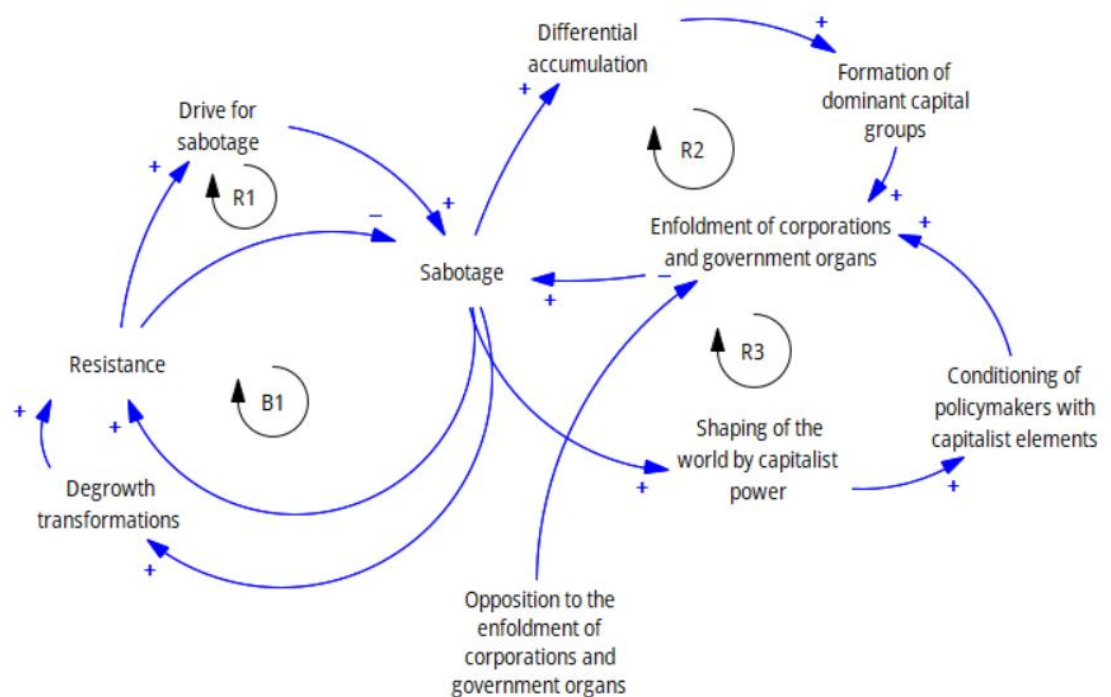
Differential accumulation

+

+

Formation of dominant capital groups

Drive for sabotage

R2

+

R1

+

+

Enfoldment of corporations and government organs

+

Sabotage

+

R3

Resistance

Conditioning of policymakers with capitalist elements

B1

+

+

Shaping of the world by capitalist power

Degrowth transformations

+

+

+

Opposition to the enfoldment of corporations and government organs